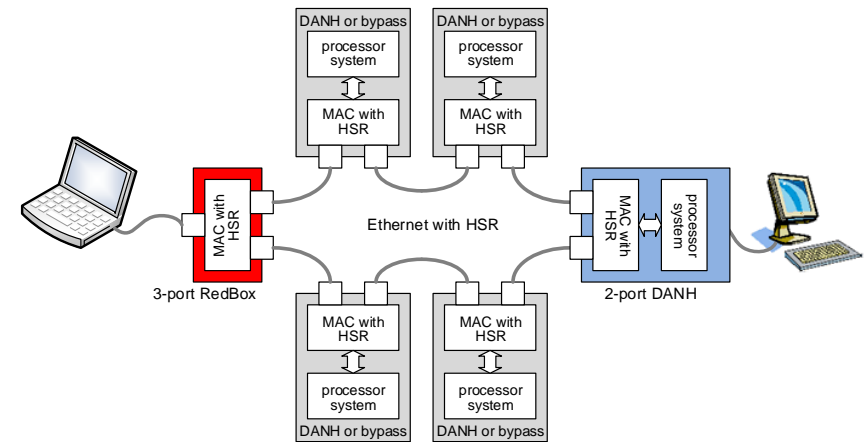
DANH or bypass
processor system
MAC with HSR

DANH or bypass
processor system
MAC with HSR

MAC with HSR
3-port RedBox

Ethernet with HSR

MAC with HSR
processor system
2-port DANH

MAC with HSR
processor system
DANH or bypass

MAC with HSR
processor system
DANH or bypass